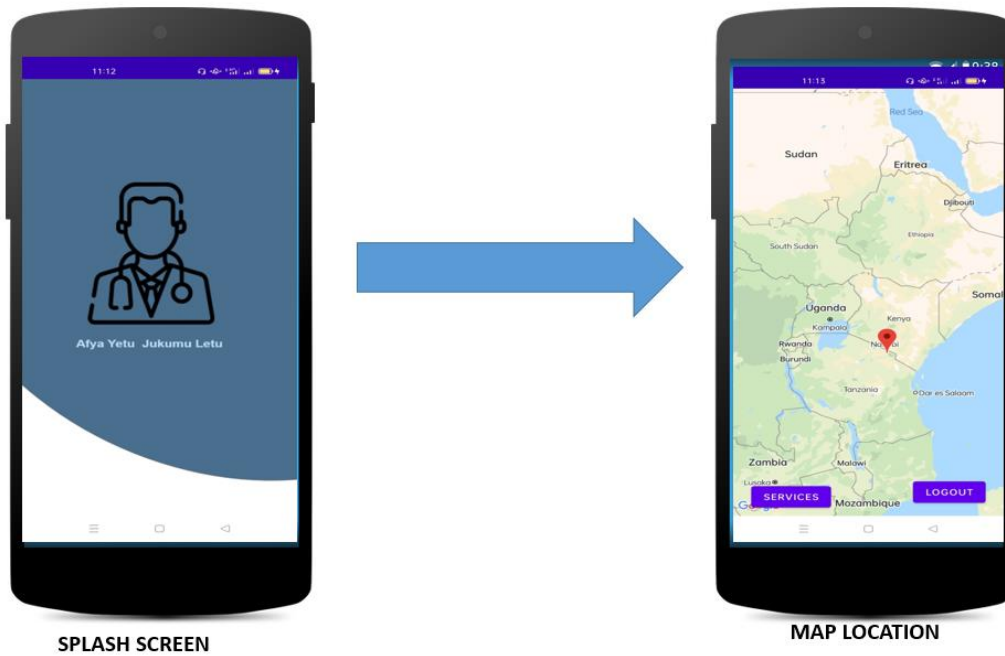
11:12

Afya Yetu Jukumu Letu

SPLASH SCREEN

0:38

11:15

Red Sea

Sudan

Eritrea

Djibouti

Ethiopia

South Sudan

Somal

Uganda

Kampala

Kenya

Rwanda

Nairobi

Burundi

Tanzania

Dar es Salaam

Zambia

Malawi

Lusaka

Mozambique

Google

SERVICES

LOGOUT

MAP LOCATION